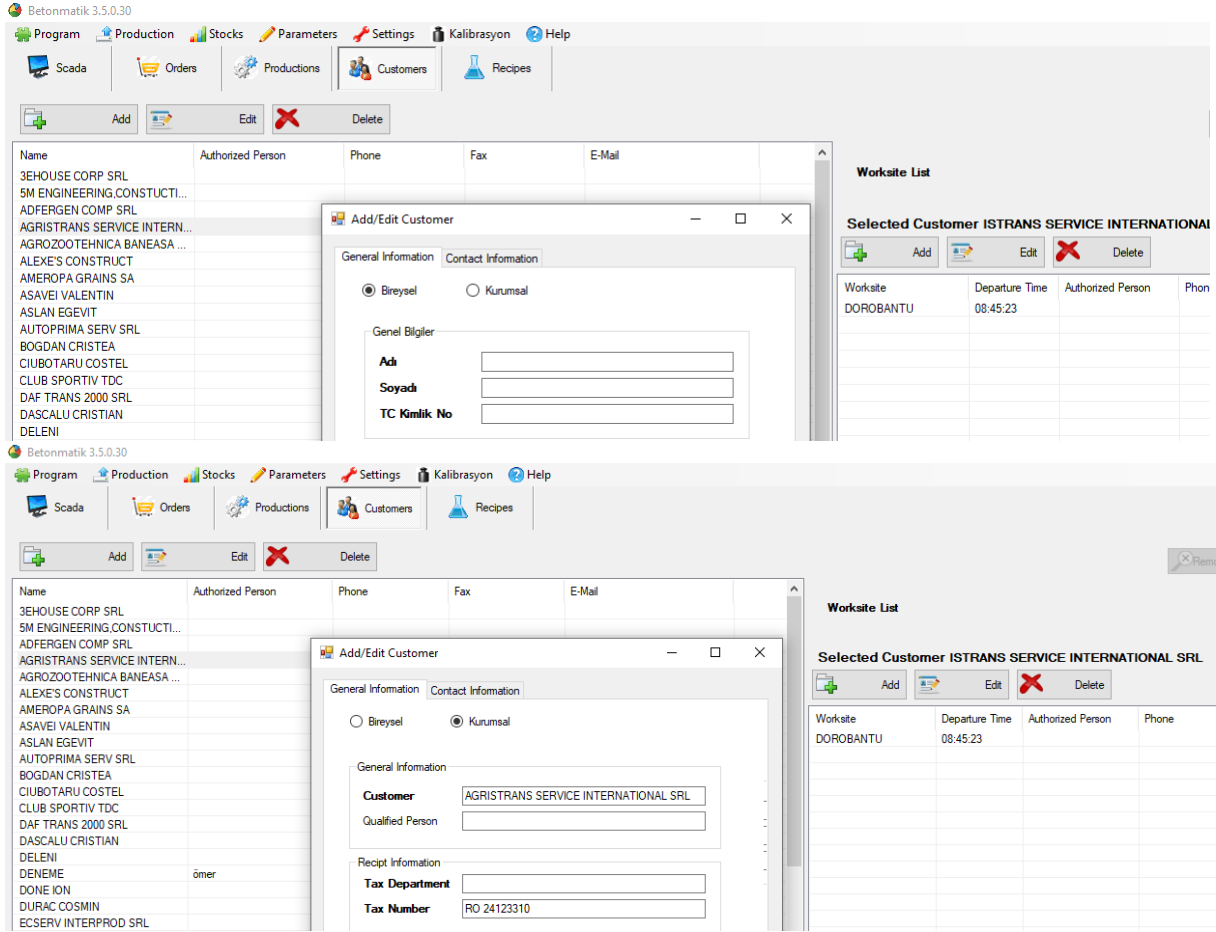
Betonmatik 3.5.0.30

Program Production Stocks Parameters Settings Kalibrasyon Help

Scada Orders Productions Customers Recipes

Add Edit Delete

| Name | Authorized Person | Phone | Fax | E-Mail |
|---|---|---|---|---|
| 3EHOUSE CORP SRL | | | | |
| 5M ENGINEERING,CONSTUCTI... | | | | |
| ADFERGEN COMP SRL | | | | |
| AGRISTRANS SERVICE INTERN... | | | | |
| AGROZOOTEHNICA BANEASA ... | | | | |
| ALEXE'S CONSTRUCT | | | | |
| AMEROPA GRAINS SA | | | | |
| ASAVEI VALENTIN | | | | |
| ASLAN EGEVIT | | | | |
| AUTOPRIMA SERV SRL | | | | |
| BOGDAN CRISTEA | | | | |
| CIUBOTARU COSTEL | | | | |
| CLUB SPORTIV TDC | | | | |
| DAF TRANS 2000 SRL | | | | |
| DASCALU CRISTIAN | | | | |
| DELENI | | | | |

Add/Edit Customer

General Information Contact Information

Bireysel Kurumsal

Genel Bilgiler

Adı

Soyadı

TC Kimlik No

Worksite List

Selected Customer ISTRANS SERVICE INTERNATIONAL

Add Edit Delete

| Worksite | Departure Time | Authorized Person | Phon |
|---|---|---|---|
| DOROBANTU | 08:45:23 | | |

Betonmatik 3.5.0.30

Program Production Stocks Parameters Settings Kalibrasyon Help

Scada Orders Productions Customers Recipes

Add Edit Delete

Remo

| Name | Authorized Person | Phone | Fax | E-Mail |
|---|---|---|---|---|
| 3EHOUSE CORP SRL | | | | |
| 5M ENGINEERING,CONSTUCTI... | | | | |
| ADFERGEN COMP SRL | | | | |
| AGRISTRANS SERVICE INTERN... | | | | |
| AGROZOOTEHNICA BANEASA ... | | | | |
| ALEXE'S CONSTRUCT | | | | |
| AMEROPA GRAINS SA | | | | |
| ASAVEI VALENTIN | | | | |
| ASLAN EGEVIT | | | | |
| AUTOPRIMA SERV SRL | | | | |
| BOGDAN CRISTEA | | | | |
| CIUBOTARU COSTEL | | | | |
| CLUB SPORTIV TDC | | | | |
| DAF TRANS 2000 SRL | | | | |
| DASCALU CRISTIAN | | | | |
| DELENI | | | | |
| DENEME | ömer | | | |
| DONE ION | | | | |
| DURAC COSMIN | | | | |
| ECSERV INTERPROD SRL | | | | |

Add/Edit Customer

General Information Contact Information

Bireysel Kurumsal

General Information

Customer AGRISTRANS SERVICE INTERNATIONAL SRL

Qualified Person

Recipt Information

Tax Department

Tax Number RO 24123310

Worksite List

Selected Customer ISTRANS SERVICE INTERNATIONAL SRL

Add Edit Delete

| Worksite | Departure Time | Authorized Person | Phone |
|---|---|---|---|
| DOROBANTU | 08:45:23 | | |